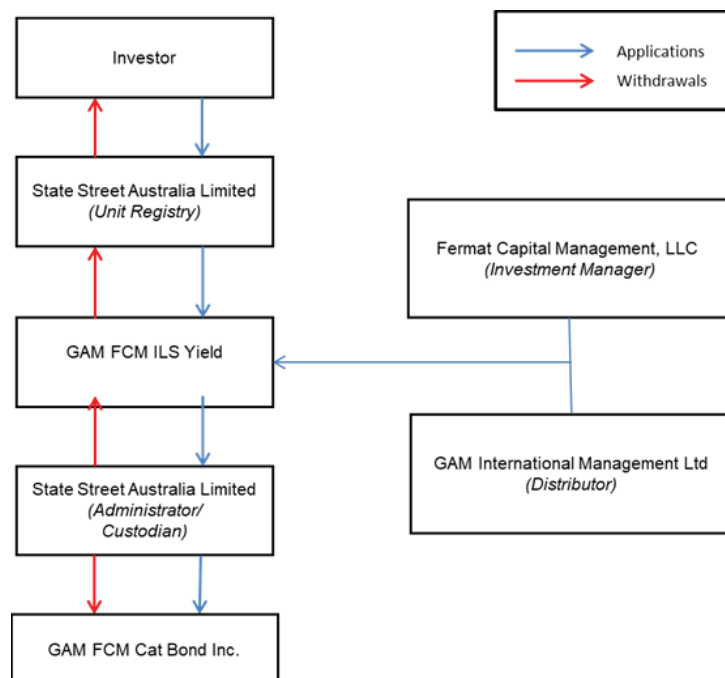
Investor

Applications
Withdrawals

State Street Australia Limited
(Unit Registry)

Fermat Capital Management, LLC
(Investment Manager)

GAM FCM ILS Yield

GAM International Management Ltd
(Distributor)

State Street Australia Limited
(Administrator/
Custodian)

GAM FCM Cat Bond Inc.